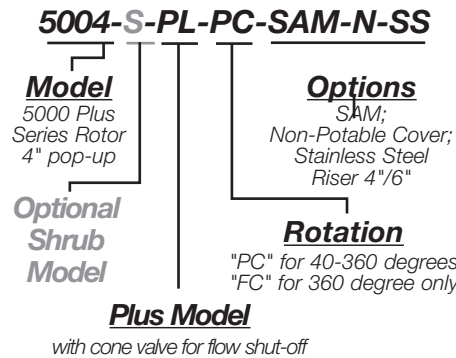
5004-S-PL-PC-SAM-N-SS

Model
5000 Plus Series Rotor 4" pop-up

Options
SAM; Non-Potable Cover; Stainless Steel Riser 4"/6"

Optional Shrub Model

Rotation
"PC" for 40-360 degrees
"FC" for 360 degree only

Plus Model
with cone valve for flow shut-off